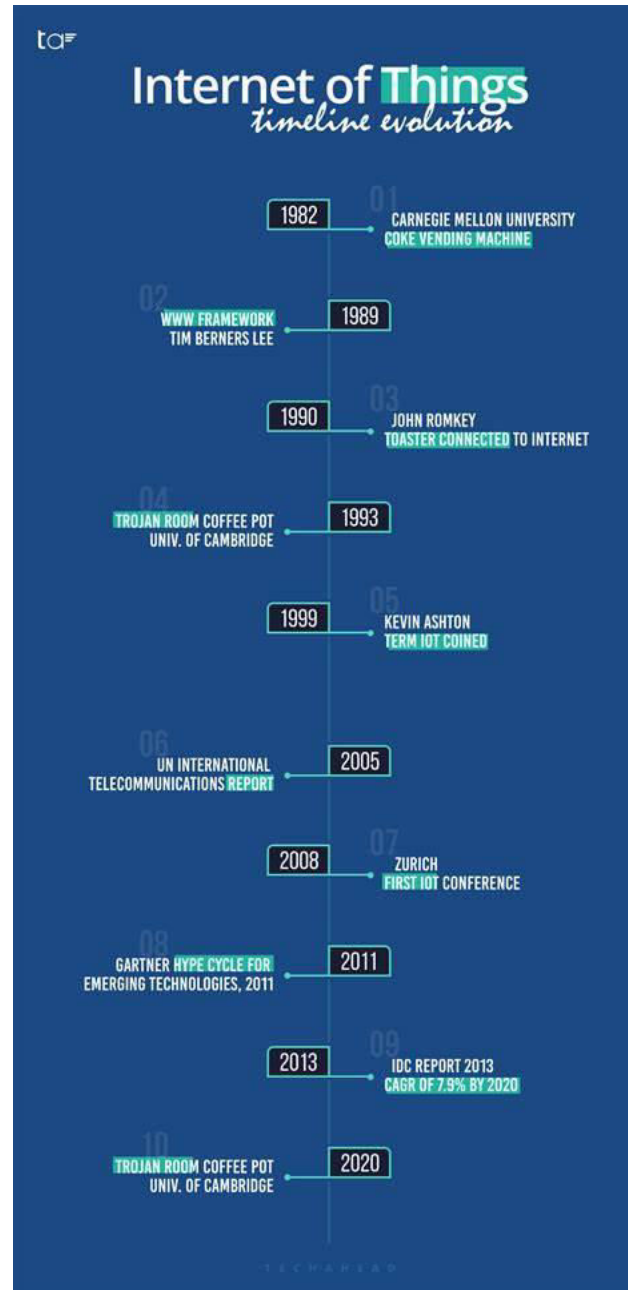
ta

Internet of Things
timeline evolution

01
1982
CARNEGIE MELLON UNIVERSITY
COKE VENDING MACHINE

02
1989
WWW FRAMEWORK
TIM BERNERS LEE

03
1990
JOHN ROMKEY
TOASTER CONNECTED TO INTERNET

04
1993
TROJAN ROOM COFFEE POT
UNIV. OF CAMBRIDGE

05
1999
KEVIN ASHTON
TERM IOT COINED

06
2005
UN INTERNATIONAL
TELECOMMUNICATIONS REPORT

07
2008
ZURICH
FIRST IOT CONFERENCE

08
2011
GARTNER HYPE CYCLE FOR
EMERGING TECHNOLOGIES, 2011

09
2013
IDC REPORT 2013
CAGR OF 7.9% BY 2020

10
2020
TROJAN ROOM COFFEE POT
UNIV. OF CAMBRIDGE

TECHAHEAD